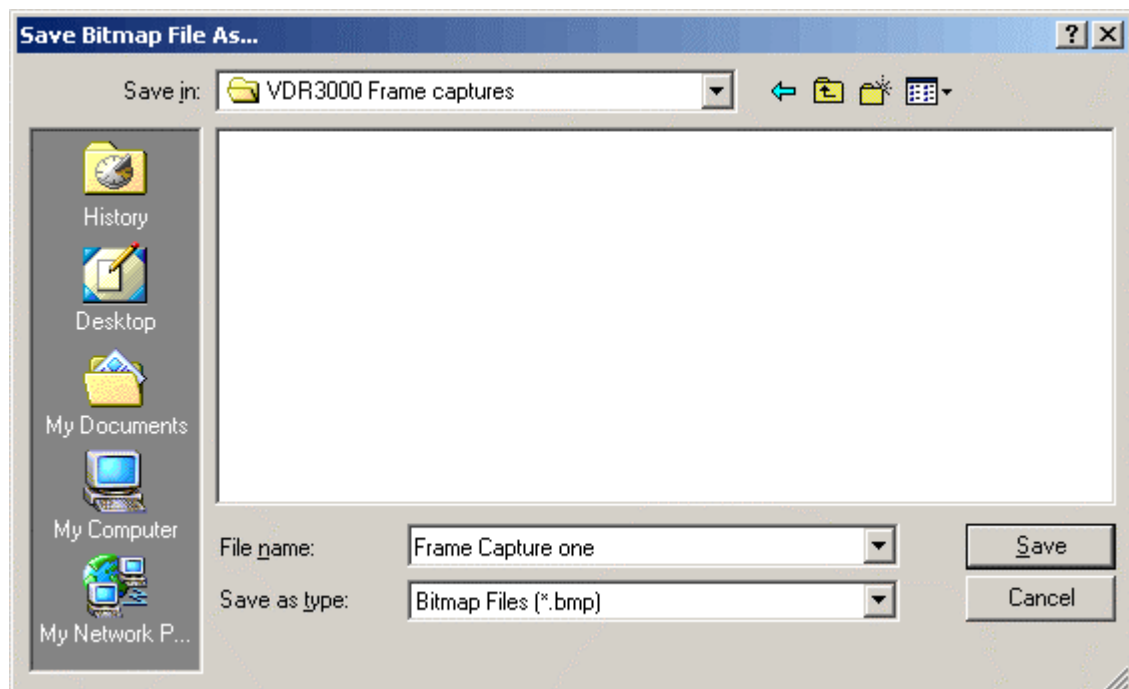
Save Bitmap File As...

?

×

Save in: VDR3000 Frame captures

History

Desktop

My Documents

My Computer

My Network P...

File name: Frame Capture one

Save as type: Bitmap Files (*.bmp)

Save

Cancel